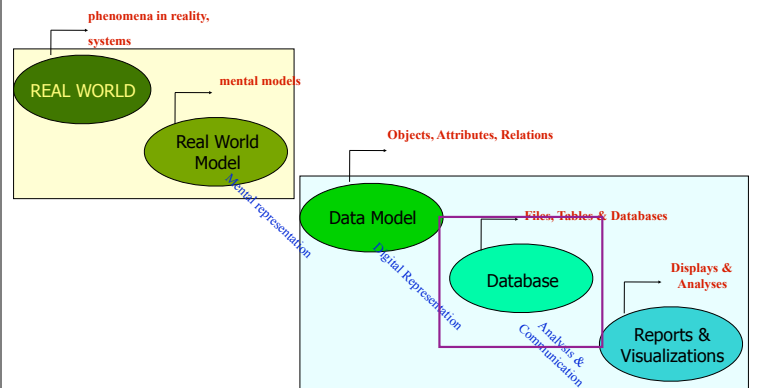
phenomena in reality, systems

REAL WORLD

mental models

Real World Model

Objects, Attributes, Relations

Mental representation

Data Model

Files, Tables & Databases

Digital Representation

Database

Displays & Analyses

Analysis & Communication

Reports & Visualizations